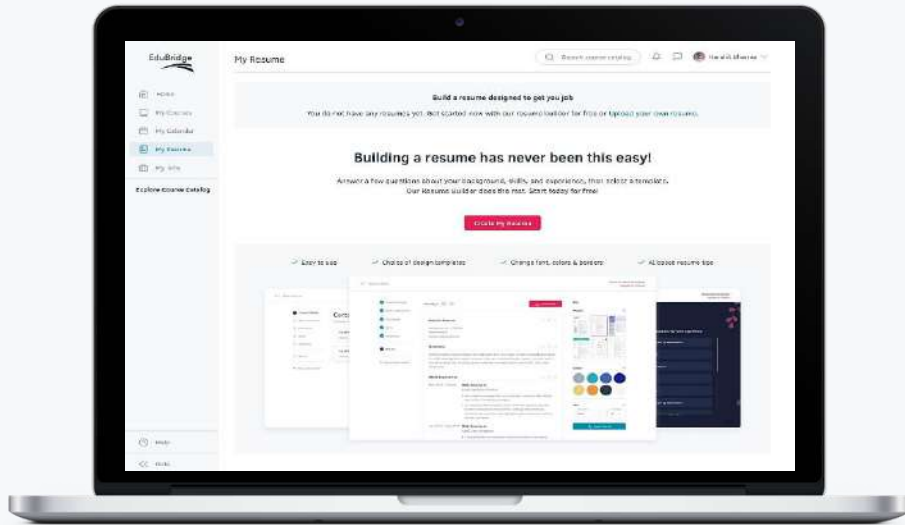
EduBridge

My Resume

Search course catalog

Harold Alvarez

Home

My Courses

My Calendar

My Resume

My Jobs

Explore Course Catalog

Build a resume designed to get you job

You do not have any resumes yet. Get started now with our resume builder for free or Upload your own resume.

Building a resume has never been this easy!

Answer a few questions about your background, skills, and experience, then select a template. Our Resume Builder does the rest. Start today for free!

Create My Resume

Easy to use

Choice of design templates

Change font, colors & borders

AI based resume tips

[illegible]

Help

Hide